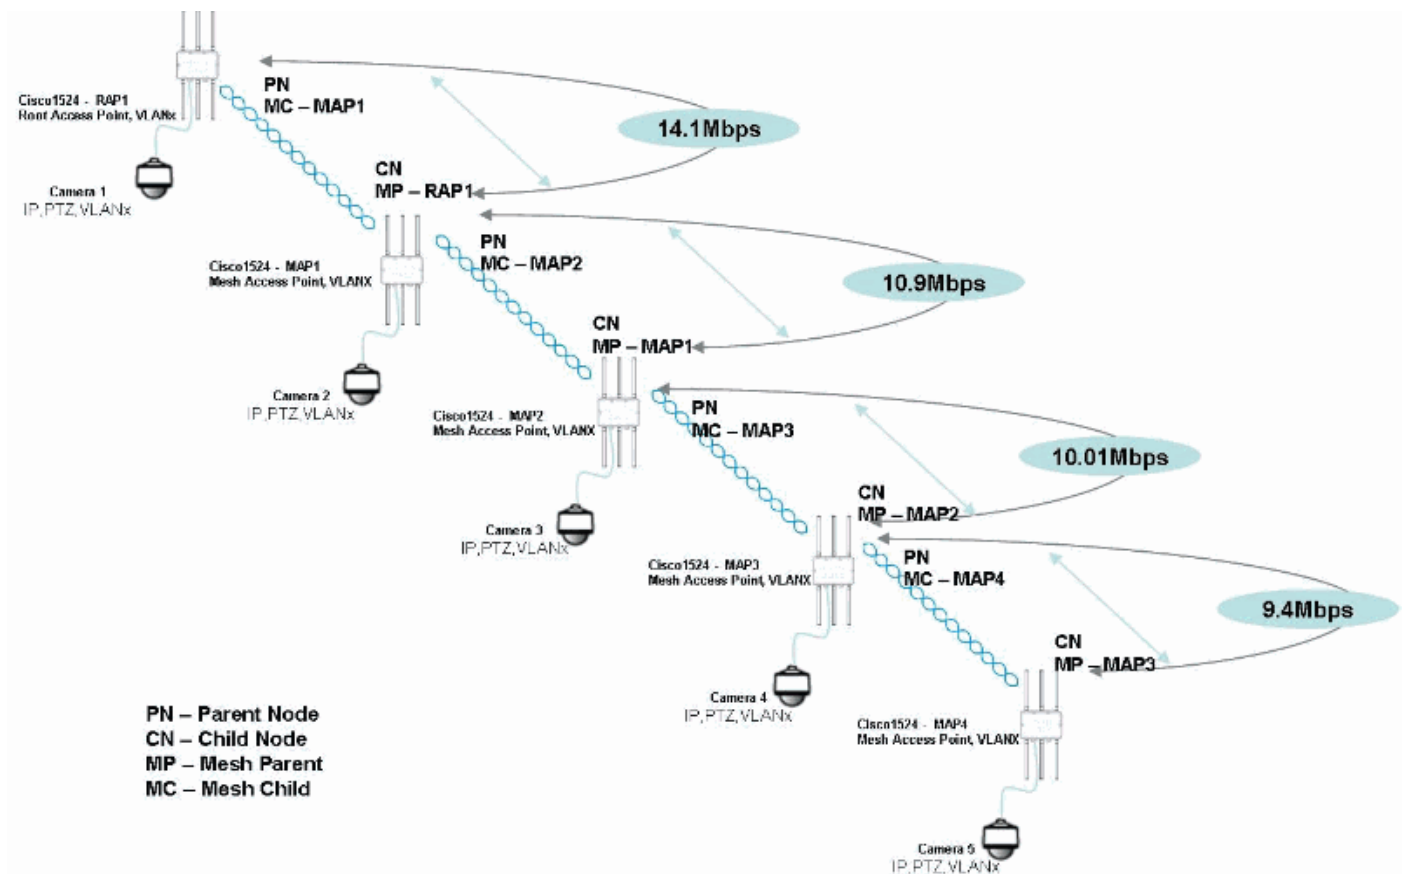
Cisco1524 - RAP1
Root Access Point, VLANx

PN
MC – MAP1

14.1Mbps

Camera 1
IP,PTZ,VLANx

CN
MP – RAP1

Cisco1524 - MAP1
Mesh Access Point, VLANX

PN
MC – MAP2

10.9Mbps

Camera 2
IP,PTZ,VLANx

CN
MP – MAP1

Cisco1524 - MAP2
Mesh Access Point, VLANX

PN
MC – MAP3

10.01Mbps

Camera 3
IP,PTZ,VLANx

CN
MP – MAP2

Cisco1524 - MAP3
Mesh Access Point, VLANX

PN
MC – MAP4

9.4Mbps

Camera 4
IP,PTZ,VLANx

CN
MP – MAP3

Cisco1524 - MAP4
Mesh Access Point, VLANX

Camera 5
IP,PTZ,VLANx

PN – Parent Node
CN – Child Node
MP – Mesh Parent
MC – Mesh Child